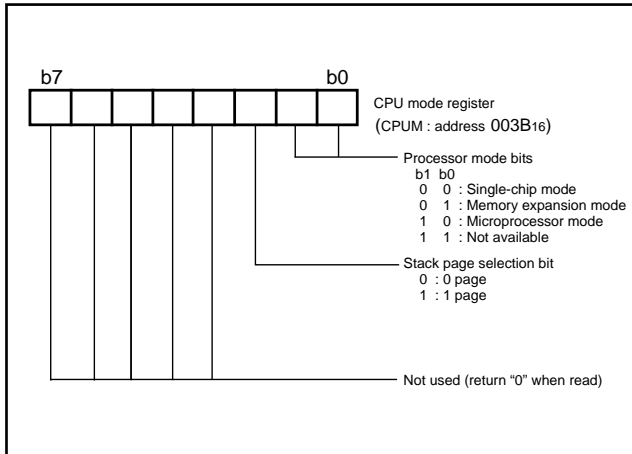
b7

b0

CPU mode register
(CPUM : address $003B_{16}$)

Processor mode bits
b1 b0
0 0 : Single-chip mode
0 1 : Memory expansion mode
1 0 : Microprocessor mode
1 1 : Not available

Stack page selection bit
0 : 0 page
1 : 1 page

Not used (return "0" when read)